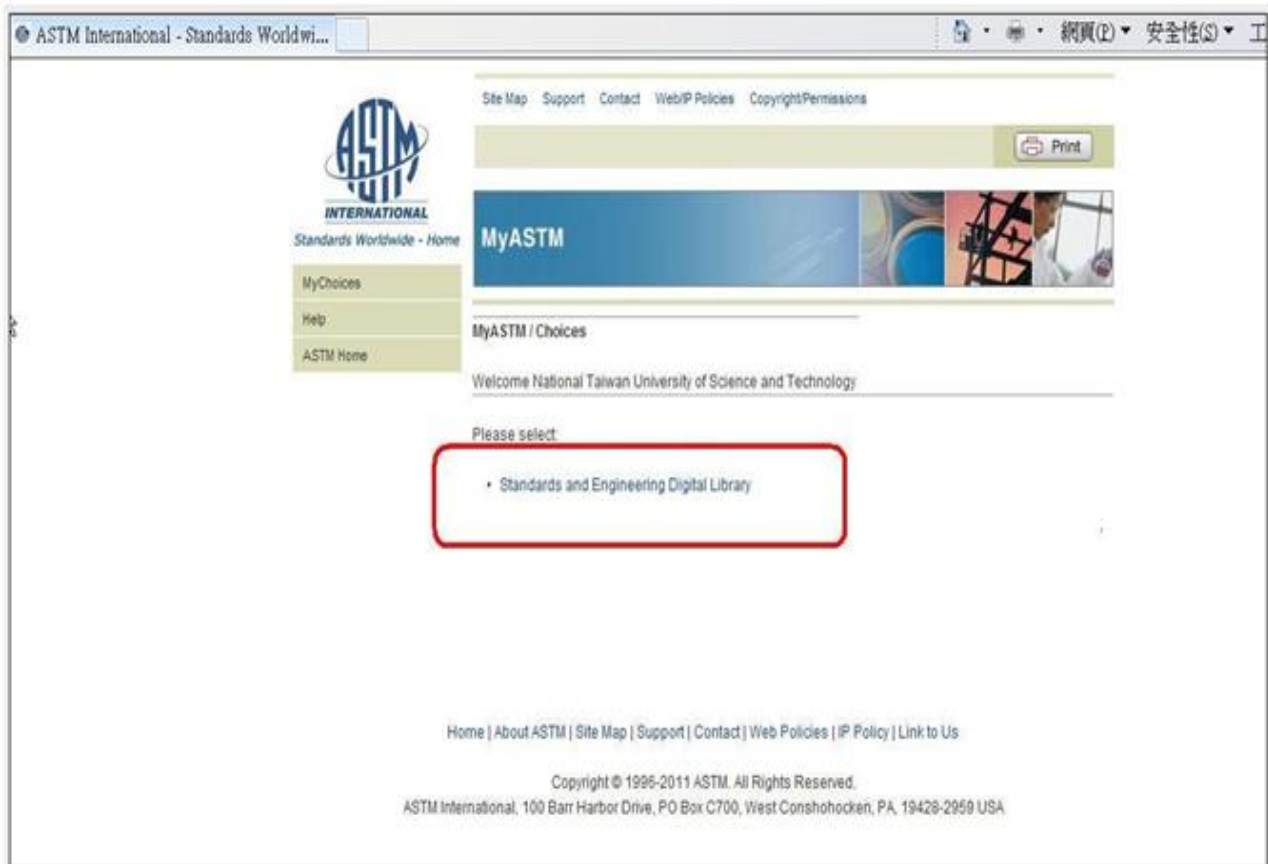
ASTM International - Standards Worldwi...

網頁(P) ▾ 安全性(S) ▾ 工

Site Map Support Contact Web/IP Policies Copyright/Permissions

Print

ASTM

INTERNATIONAL

Standards Worldwide - Home

MyASTM

MyChoices

Help

ASTM Home

MyASTM / Choices

Welcome National Taiwan University of Science and Technology

Please select:

• Standards and Engineering Digital Library

Home | About ASTM | Site Map | Support | Contact | Web Policies | IP Policy | Link to Us

Copyright © 1996-2011 ASTM. All Rights Reserved.
ASTM International, 100 Barr Harbor Drive, PO Box C700, West Conshohocken, PA, 19428-2959 USA